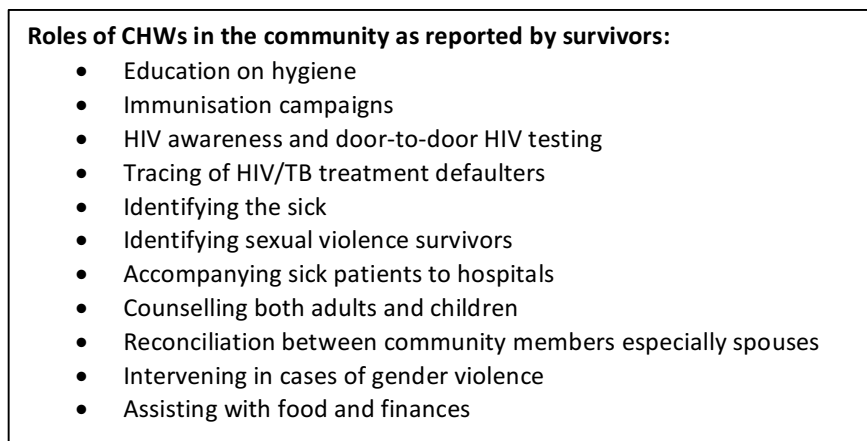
**Roles of CHWs in the community as reported by survivors:**

- Education on hygiene
- Immunisation campaigns
- HIV awareness and door-to-door HIV testing
- Tracing of HIV/TB treatment defaulters
- Identifying the sick
- Identifying sexual violence survivors
- Accompanying sick patients to hospitals
- Counselling both adults and children
- Reconciliation between community members especially spouses
- Intervening in cases of gender violence
- Assisting with food and finances